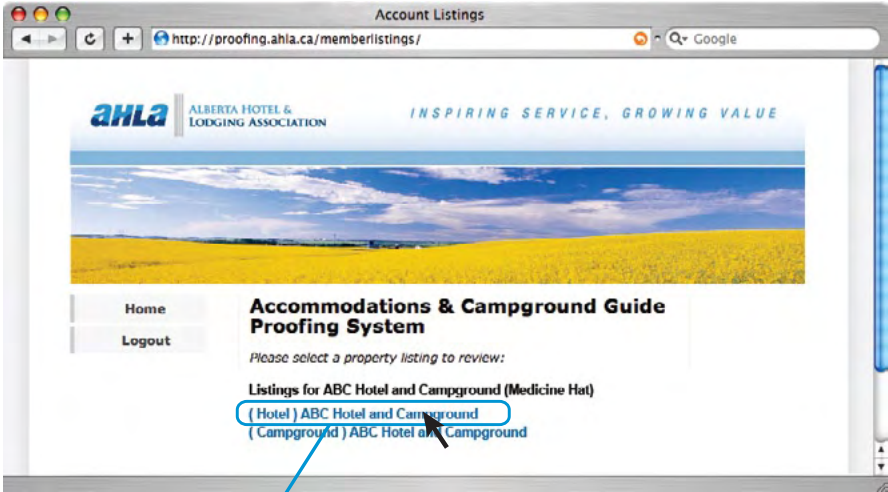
Account Listings

http://proofing.ahla.ca/memberlistings/

Google

ahla ALBERTA HOTEL & LODGING ASSOCIATION

INSPIRING SERVICE, GROWING VALUE

Home

Logout

Accommodations & Campground Guide Proofing System

Please select a property listing to review:

Listings for ABC Hotel and Campground (Medicine Hat)

( Hotel ) ABC Hotel and Campground

( Campground ) ABC Hotel and Campground